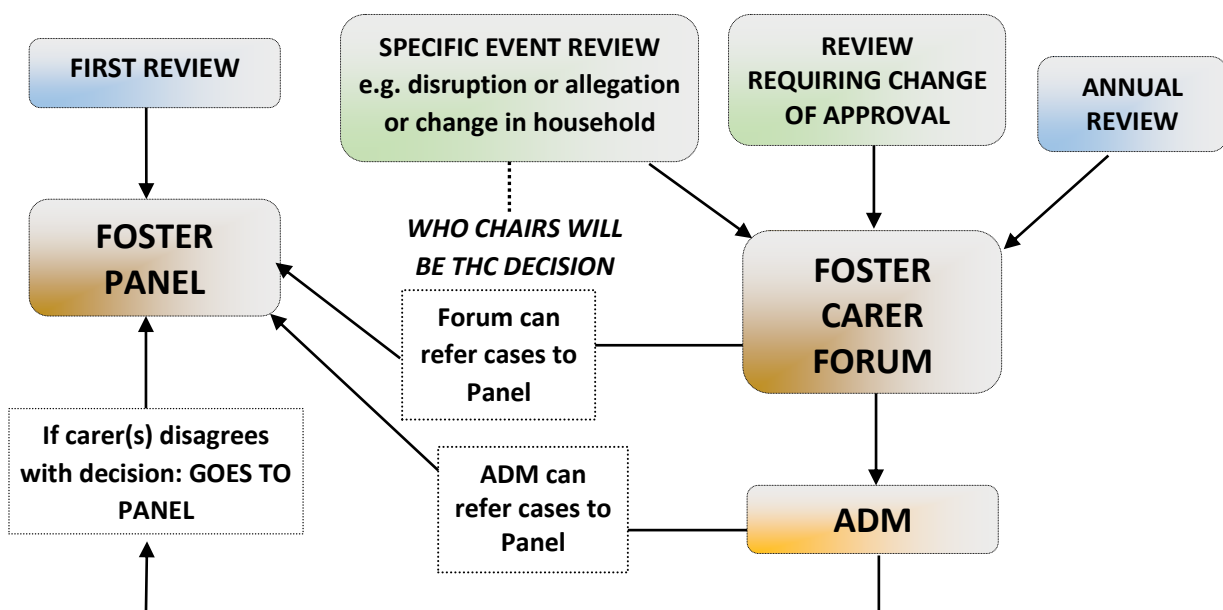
FIRST REVIEW

SPECIFIC EVENT REVIEW e.g. disruption or allegation or change in household

REVIEW REQUIRING CHANGE OF APPROVAL

ANNUAL REVIEW

FOSTER PANEL

WHO CHAIRS WILL BE THC DECISION

FOSTER CARER FORUM

Forum can refer cases to Panel

If carer(s) disagrees with decision: GOES TO PANEL

ADM can refer cases to Panel

ADM